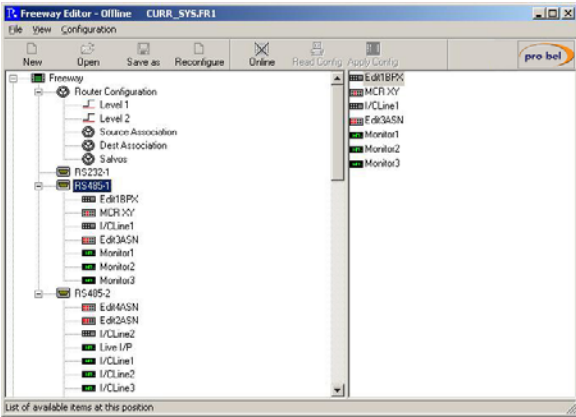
Freeway Editor - Offline CURR_SYS.FR1

File View Configuration

New Open Save as Reconfigure Online Read Config Apply Config

pro bel

Freeway
Router Configuration
Level 1
Level 2
Source Association
Dest Association
Salvos
RS232-1
RS485-1
Edit1BPX
MCR XY
I/CLine1
Edit3ASN
Monitor1
Monitor2
Monitor3
RS485-2
Edit4ASN
Edit2ASN
I/CLine2
Live I/P
I/CLine1
I/CLine2
I/CLine3

Edit1BPX
MCR XY
I/CLine1
Edit3ASN
Monitor1
Monitor2
Monitor3

List of available items at this position